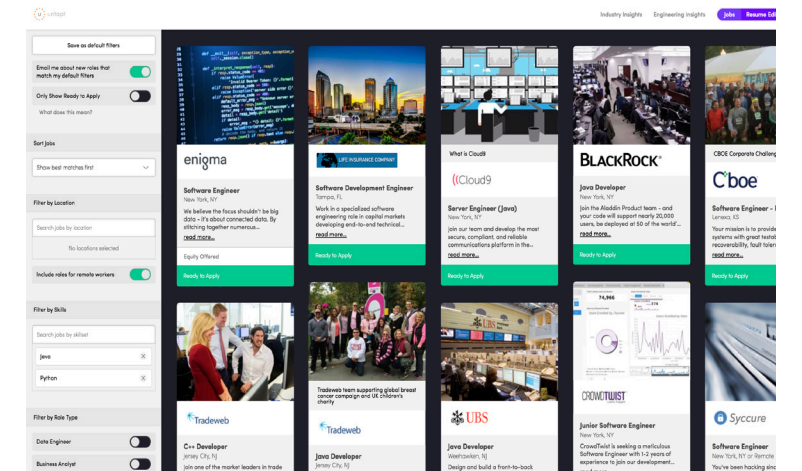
Untapt

Industry Insights Engineering Insights Jobs Resume Edi

Save as default filters

Email me about new roles that match my default filters

Only Show Ready to Apply

What does this mean?

Sort Jobs

Show best matches first

Filter by Location

Search jobs by location

No locations selected

Include roles for remote workers

Filter by Skills

Search jobs by skillset

Java

Python

Filter by Role Type

Data Engineer

Business Analyst

enigma

Software Engineer
New York, NY
We believe the focus shouldn't be big data – it's about connected data. By stitching together numerous...
read more...

Equity Offered

Ready to Apply

LIFE INSURANCE COMPANY

Software Development Engineer
Tampa, FL
Work in a specialized software engineering role in capital markets developing end-to-end technical...
read more...

Ready to Apply

What is Cloud9

Cloud9

Server Engineer (Java)
New York, NY
Join our team and develop the most secure, compliant, and reliable communications platform in the...
read more...

Ready to Apply

BLACKROCK

Java Developer
New York, NY
Join the Aladdin Product team - and your code will support nearly 20,000 users, be deployed at 50 of the world's...
read more...

Ready to Apply

CBOE Corporate Challeng

Cboe

Software Engineer - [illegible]
Lenexa, KS
Your mission is to provide systems with great testab recoverability, fault toler
read more...

Ready to Apply

Tradeweb

C++ Developer
Jersey City, NJ
Join one of the market leaders in trade

Tradeweb team supporting global breast cancer campaign and UK children's charity

Tradeweb

Java Developer
Jersey City, NJ

UBS

UBS

Java Developer
Weehawken, NJ
Design and build a front-to-back

74,966

CROWDTWIST

Junior Software Engineer
New York, NY
CrowdTwist is seeking a meticulous Software Engineer with 1-2 years of experience to join our development...

Syccure

Software Engineer
New York, NY or Remote
You've been hacking sin